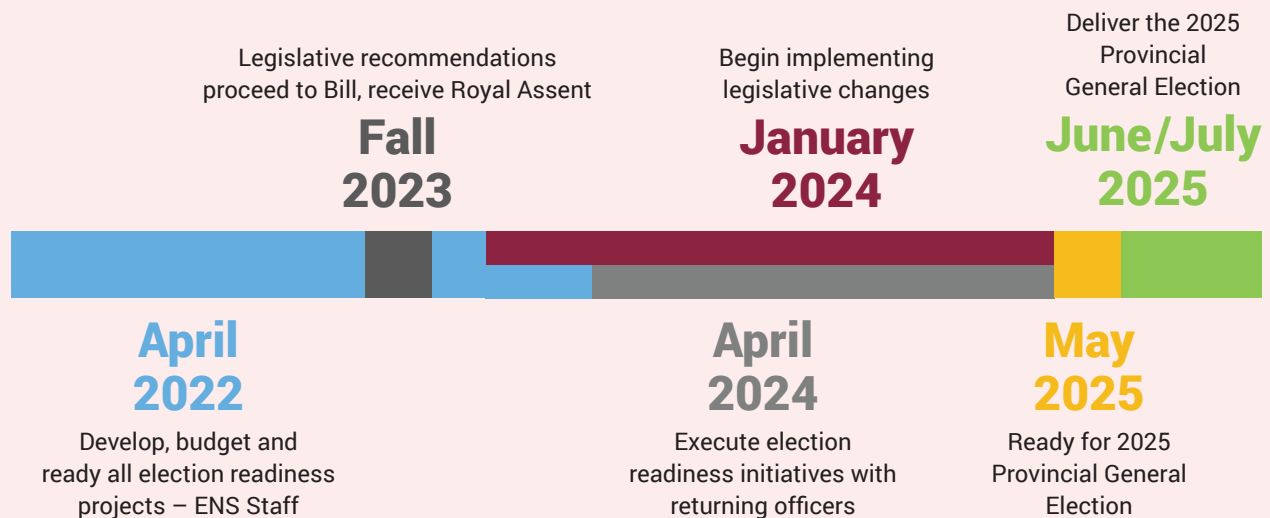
Legislative recommendations proceed to Bill, receive Royal Assent

Fall
2023

Begin implementing legislative changes

January
2024

Deliver the 2025 Provincial General Election

June/July
2025

April
2022

Develop, budget and ready all election readiness projects – ENS Staff

April
2024

Execute election readiness initiatives with returning officers

May
2025

Ready for 2025 Provincial General Election